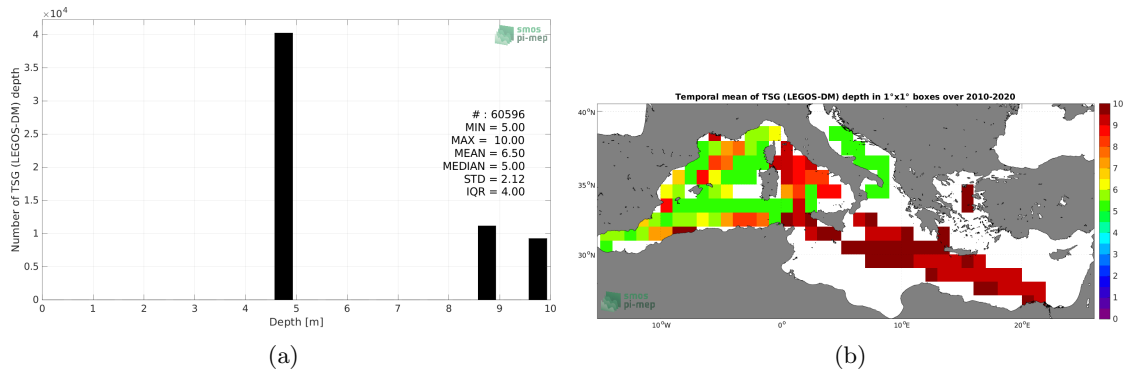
$\times10^4$

smos pi-mep

Number of TSG (LEGOS-DM) depth

4
3.5
3
2.5
2
1.5
1
0.5
0

# : 60596
MIN = 5.00
MAX = 10.00
MEAN = 6.50
MEDIAN = 5.00
STD = 2.12
IQR = 4.00

0 1 2 3 4 5 6 7 8 9 10
Depth [m]

(a)

Temporal mean of TSG (LEGOS-DM) depth in 1°x1° boxes over 2010-2020

40°N
35°N
30°N

10°W 0° 10°E 20°E

smos pi-mep

10
9
8
7
6
5
4
3
2
1
0

(b)